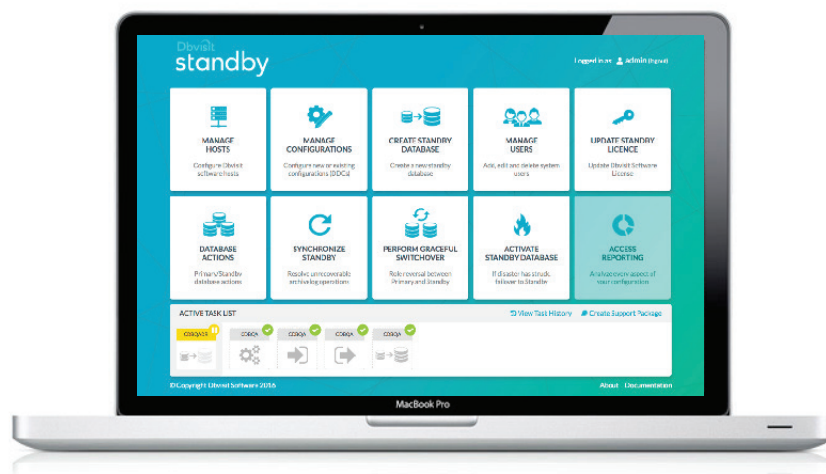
Dbvisit
standby

Logged in as: admin (logout)

MANAGE HOSTS
Configure Dbvisit software hosts

MANAGE CONFIGURATIONS
Configure new or existing configurations (DDCs)

CREATE STANDBY DATABASE
Create a new standby database

MANAGE USERS
Add, edit and delete system users

UPDATE STANDBY LICENCE
Update Dbvisit Software License

DATABASE ACTIONS
Primary/Standby database actions

SYNCHRONIZE STANDBY
Resolve unrecoverable archive log operations

PERFORM GRACEFUL SWITCHOVER
Role reversal between Primary and Standby

ACTIVATE STANDBY DATABASE
If disaster has struck failover to Standby

ACCESS REPORTING
Analyze every aspect of your configuration

ACTIVE TASK LIST
View Task History
Create Support Package

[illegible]
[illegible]
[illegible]
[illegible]
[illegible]

©Copyright Dbvisit Software 2016
About
Documentation

MacBook Pro